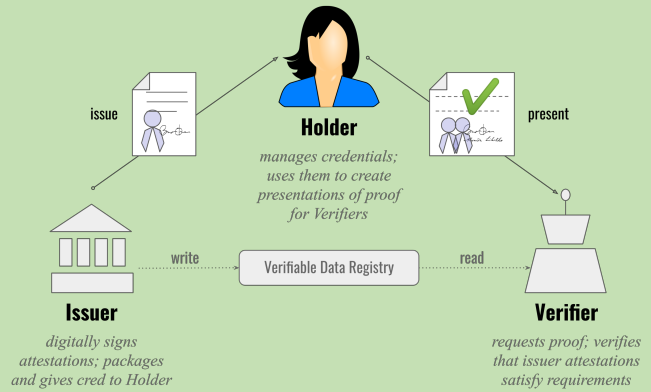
issue

Holder

manages credentials; uses them to create presentations of proof for Verifiers

present

write

Verifiable Data Registry

read

Issuer

digitally signs attestations; packages and gives cred to Holder

Verifier

requests proof; verifies that issuer attestations satisfy requirements